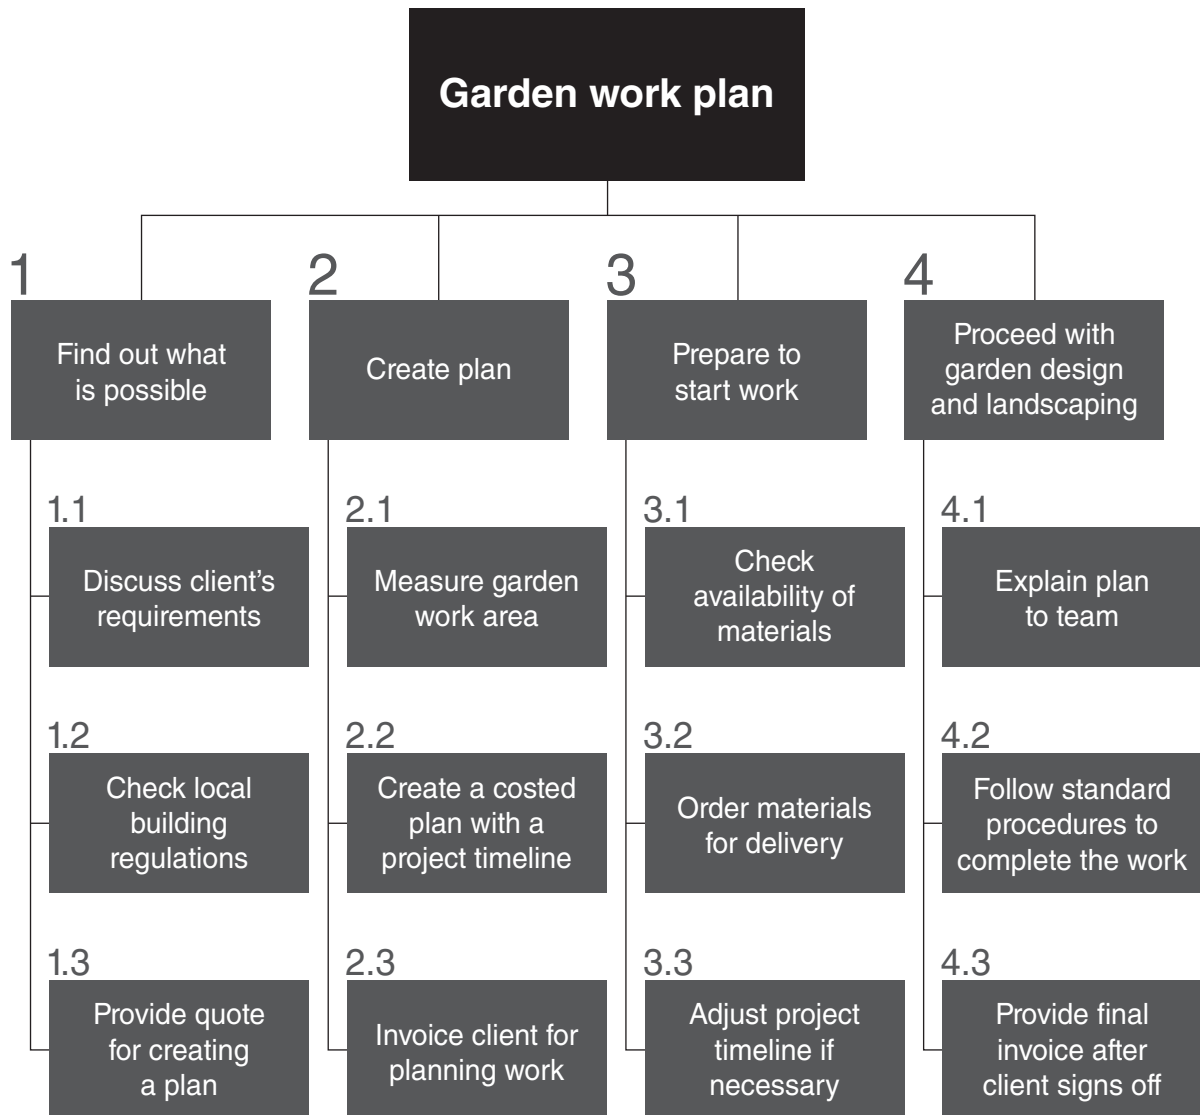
Garden work plan

1
Find out what is possible

1.1
Discuss client's requirements

1.2
Check local building regulations

1.3
Provide quote for creating a plan

2
Create plan

2.1
Measure garden work area

2.2
Create a costed plan with a project timeline

2.3
Invoice client for planning work

3
Prepare to start work

3.1
Check availability of materials

3.2
Order materials for delivery

3.3
Adjust project timeline if necessary

4
Proceed with garden design and landscaping

4.1
Explain plan to team

4.2
Follow standard procedures to complete the work

4.3
Provide final invoice after client signs off